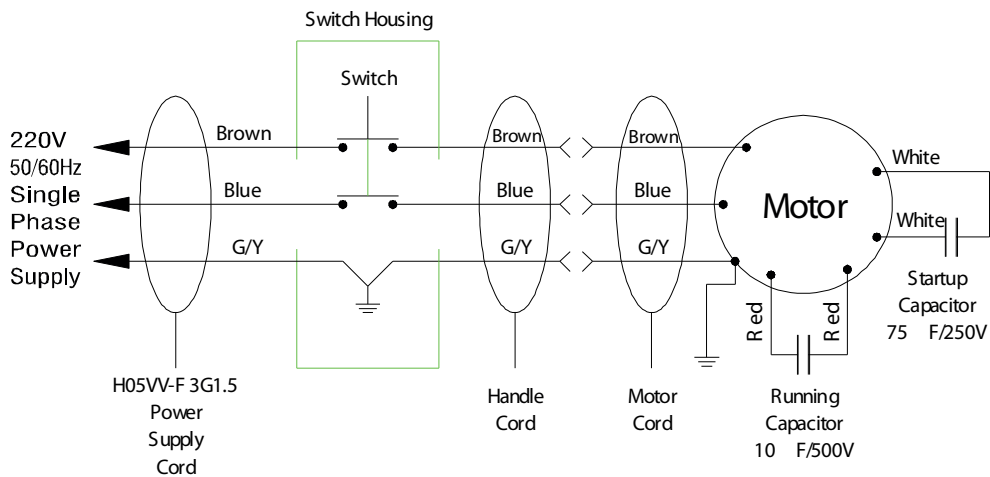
Switch Housing

Switch

220V
50/60Hz
Single
Phase
Power
Supply

Brown

Blue

G/Y

Brown

Blue

G/Y

Brown

Blue

G/Y

Motor

White

White

Startup
Capacitor
75 F/250V

Red

Red

H05VV-F 3G1.5
Power
Supply
Cord

Handle
Cord

Motor
Cord

Running
Capacitor
10 F/500V